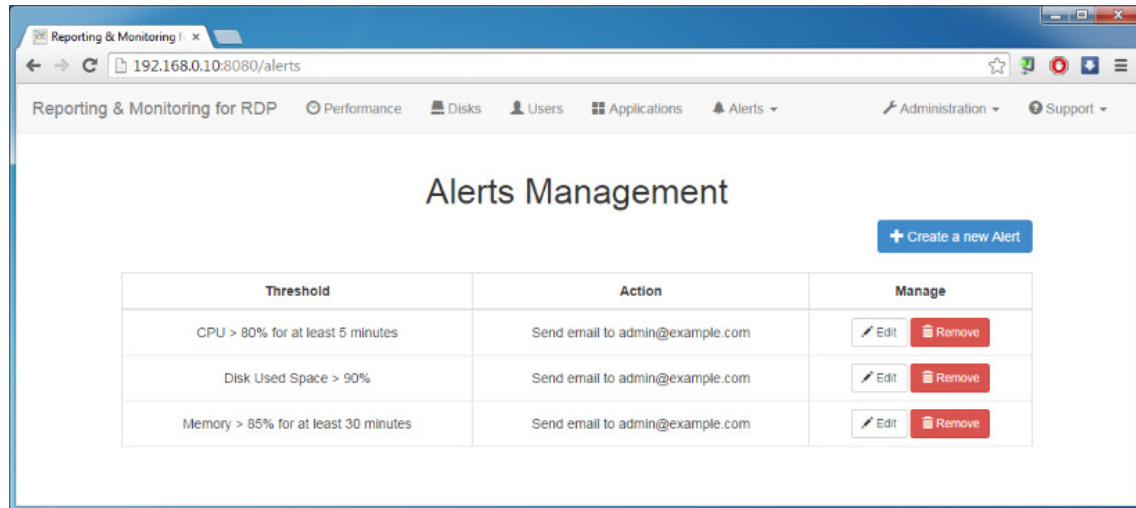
Reporting & Monitoring f ×

192.168.0.10:8080/alerts

Reporting & Monitoring for RDP Performance Disks Users Applications Alerts Administration Support

Alerts Management

Create a new Alert

| Threshold | Action | Manage |
|---|---|---|
| CPU > 80% for at least 5 minutes | Send email to admin@example.com | Edit Remove |
| Disk Used Space > 90% | Send email to admin@example.com | Edit Remove |
| Memory > 85% for at least 30 minutes | Send email to admin@example.com | Edit Remove |